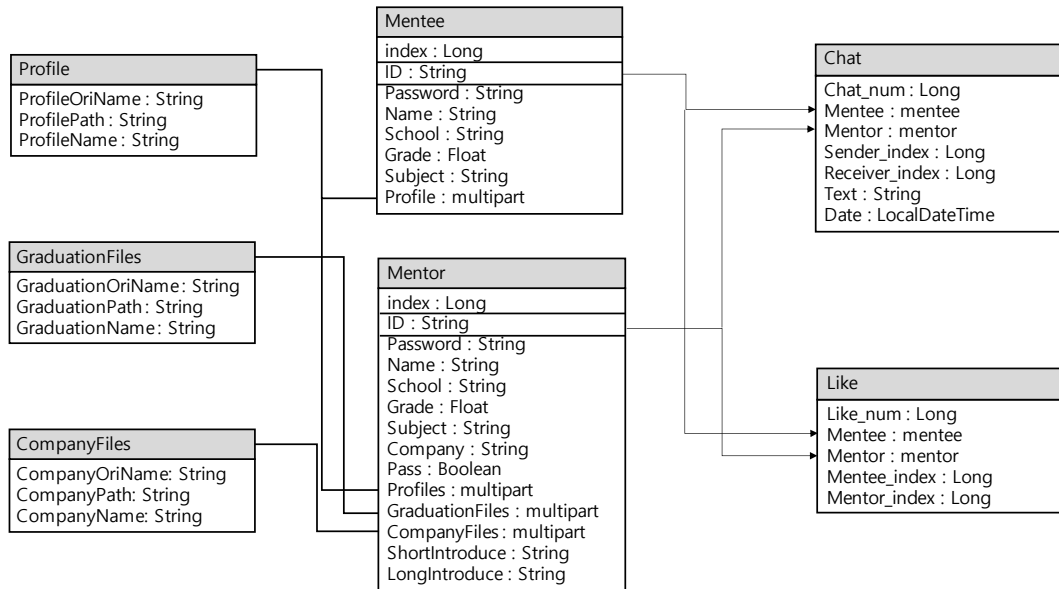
Mentee
index : Long
ID : String
Password : String
Name : String
School : String
Grade : Float
Subject : String
Profile : multipart

Profile
ProfileOriName : String
ProfilePath : String
ProfileName : String

Chat
Chat_num : Long
Mentee : mentee
Mentor : mentor
Sender_index : Long
Receiver_index : Long
Text : String
Date : LocalDateTime

GraduationFiles
GraduationOriName : String
GraduationPath : String
GraduationName : String

Mentor
index : Long
ID : String
Password : String
Name : String
School : String
Grade : Float
Subject : String
Company : String
Pass : Boolean
Profiles : multipart
GraduationFiles : multipart
CompanyFiles : multipart
ShortIntroduce : String
LongIntroduce : String

Like
Like_num : Long
Mentee : mentee
Mentor : mentor
Mentee_index : Long
Mentor_index : Long

CompanyFiles
CompanyOriName: String
CompanyPath: String
CompanyName: String